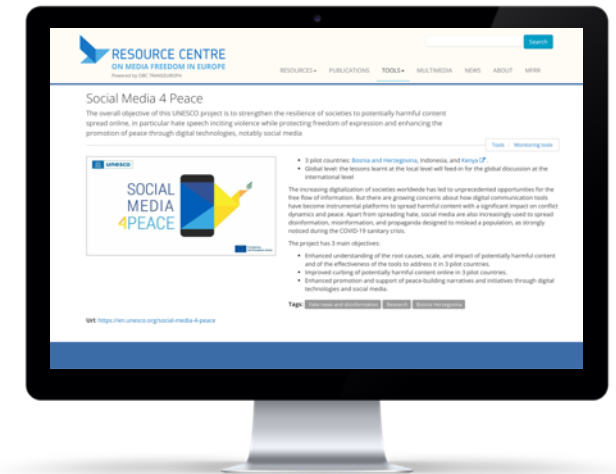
RESOURCE CENTRE
ON MEDIA FREEDOM IN EUROPE
Powered by OBC TRANSEUROPA

Search

RESOURCES▾ PUBLICATIONS TOOLS▾ MULTIMEDIA NEWS ABOUT MFRR

Social Media 4 Peace

The overall objective of this UNESCO project is to strengthen the resilience of societies to potentially harmful content spread online, in particular hate speech inciting violence while protecting freedom of expression and enhancing the promotion of peace through digital technologies, notably social media

Tools Monitoring tools

UNESCO
SOCIAL MEDIA 4PEACE

• 3 pilot countries: Bosnia and Herzegovina, Indonesia, and Kenya
• Global level: the lessons learnt at the local level will feed-in for the global discussion at the international level

The increasing digitalization of societies worldwide has led to unprecedented opportunities for the free flow of information. But there are growing concerns about how digital communication tools have become instrumental platforms to spread harmful content with a significant impact on conflict dynamics and peace. Apart from spreading hate, social media are also increasingly used to spread disinformation, misinformation, and propaganda designed to mislead a population, as strongly noticed during the COVID-19 sanitary crisis.

The project has 3 main objectives:

• Enhanced understanding of the root causes, scale, and impact of potentially harmful content and of the effectiveness of the tools to address it in 3 pilot countries.
• Improved curbing of potentially harmful content online in 3 pilot countries.
• Enhanced promotion and support of peace-building narratives and initiatives through digital technologies and social media.

Tags: Fake news and disinformation Research Bosnia Herzegovina

Url: https://en.unesco.org/social-media-4-peace